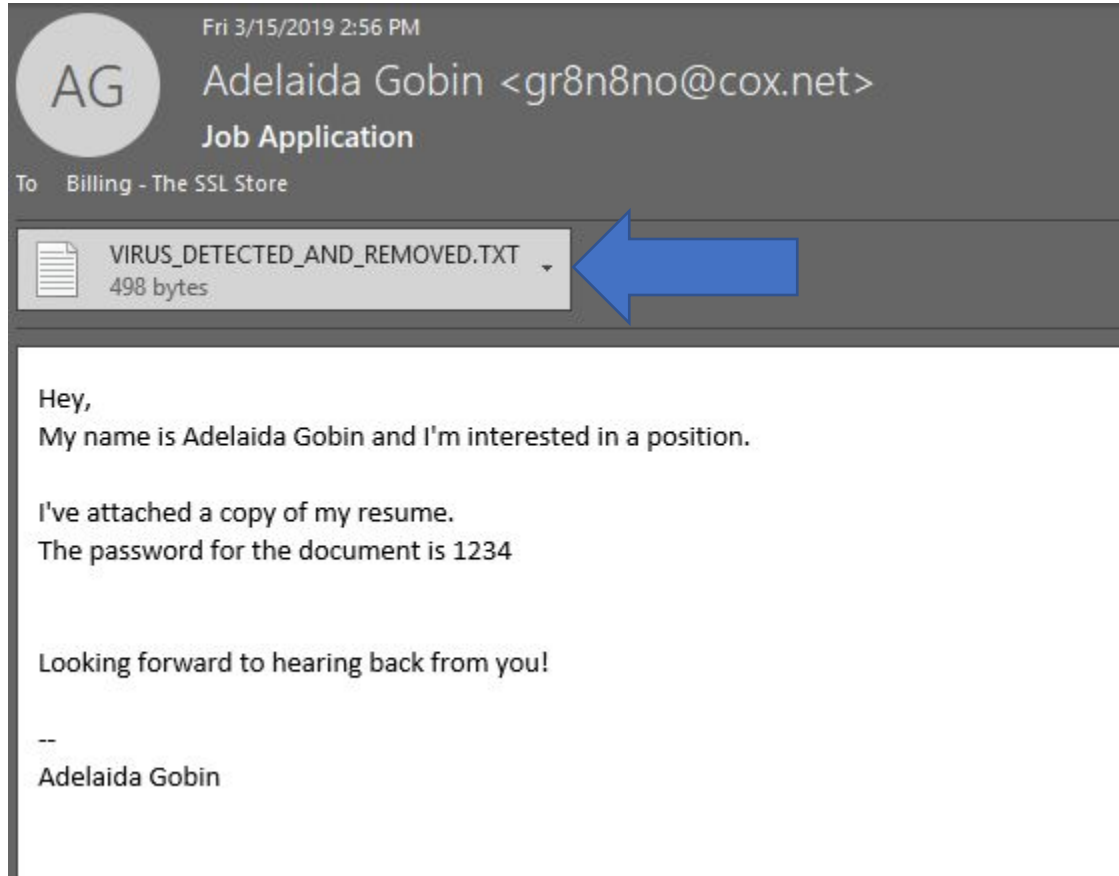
AG

Fri 3/15/2019 2:56 PM

Adelaida Gobin <gr8n8no@cox.net>

Job Application

To Billing - The SSL Store

VIRUS_DETECTED_AND_REMOVED.TXT
498 bytes

Hey,
My name is Adelaida Gobin and I'm interested in a position.

I've attached a copy of my resume.
The password for the document is 1234

Looking forward to hearing back from you!

--
Adelaida Gobin